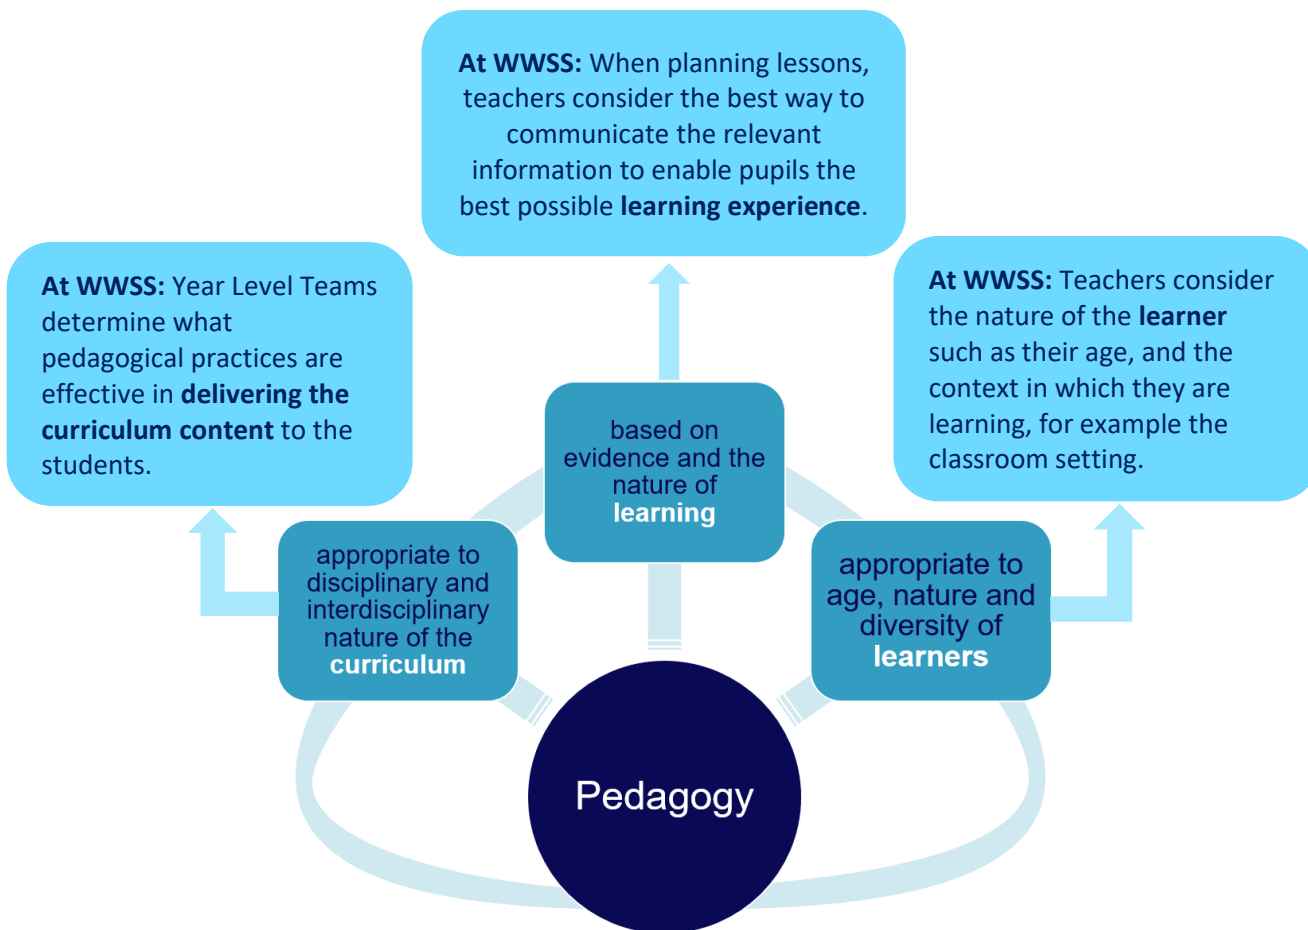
At WWSS: When planning lessons, teachers consider the best way to communicate the relevant information to enable pupils the best possible learning experience.

At WWSS: Year Level Teams determine what pedagogical practices are effective in delivering the curriculum content to the students.

At WWSS: Teachers consider the nature of the learner such as their age, and the context in which they are learning, for example the classroom setting.

based on evidence and the nature of learning

appropriate to disciplinary and interdisciplinary nature of the curriculum

appropriate to age, nature and diversity of learners

Pedagogy